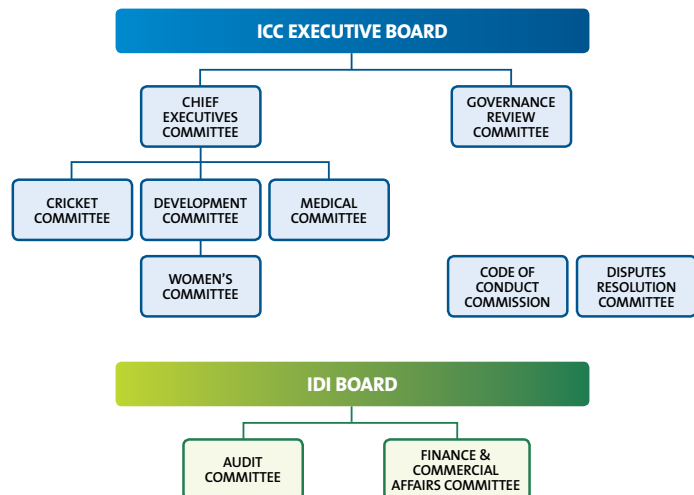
ICC EXECUTIVE BOARD

CHIEF EXECUTIVES COMMITTEE

GOVERNANCE REVIEW COMMITTEE

CRICKET COMMITTEE

DEVELOPMENT COMMITTEE

MEDICAL COMMITTEE

WOMEN'S COMMITTEE

CODE OF CONDUCT COMMISSION

DISPUTES RESOLUTION COMMITTEE

IDI BOARD

AUDIT COMMITTEE

FINANCE & COMMERCIAL AFFAIRS COMMITTEE